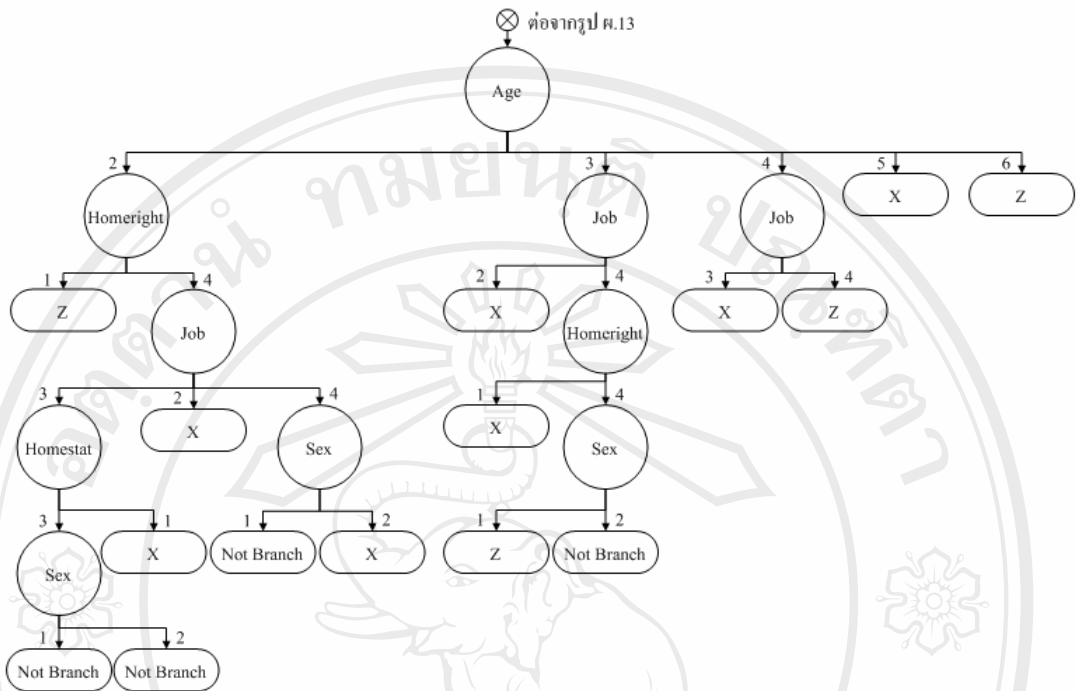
ต่อจากรูป ผ.13

Age

2
Homeright

3
Job

4
Job

5
X

6
Z

1
Z

4
Job

2
X

4
Homeright

3
X

4
Z

3
Homestat

2
X

4
Sex

1
X

4
Sex

3
Sex

1
X

1
Not Branch

2
X

1
Z

2
Not Branch

1
Not Branch

2
Not Branch